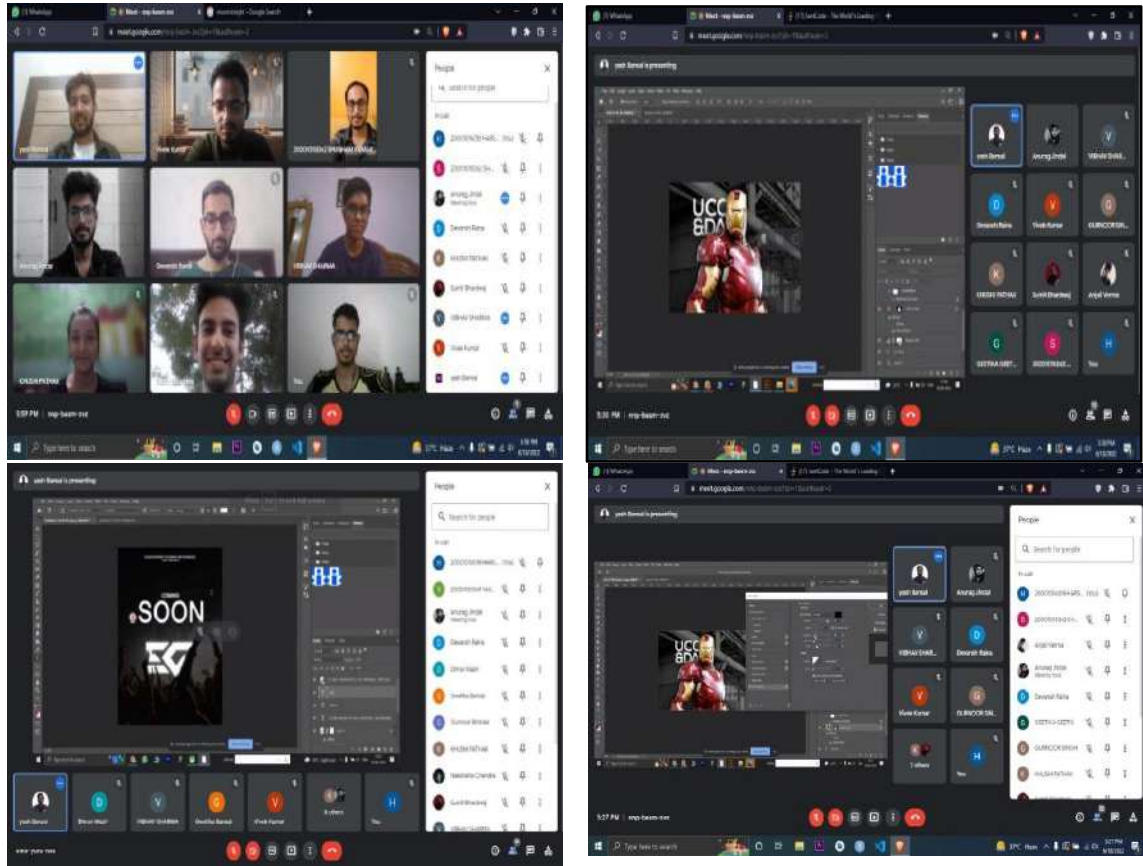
People

yash Bansal

Vivek Kumar

Anurag Jindal

Devansh Raina

VIBHAV SHARMA

KHUSHI PATHAK

You

Devansh Raina

Sumit Bhardwaj

Vibhav Sharma

Vivek Kumar

yash Bansal

5:51 PM | mxp-baam-zvz

Type here to search

yash Bansal is presenting

UCC
&DA

yash Bansal

Anurag Jindal

Vibhav Shar...

Devansh Raina

Vivek Kumar

GURKOOR SIN...

KHUSHI PATHAK

Sumit Bhardwaj

Anjali Verma

GEETIKA GEET...

You

5:30 PM | mxp-baam-zvz

yash Bansal is presenting

People

Search for people

COMING
SOON

Devansh Raina

Shreya Bansal

Gurnoor Bhinder

Khushi Pathak

Sumit Bhardwaj

yash Bansal

Vibhav Sharma

Vivek Kumar

You

yash Bansal is presenting

People

Search for people

UCC
&DA

yash Bansal

Anurag Jindal

VIBHAV SHAR...

Devansh Raina

Vivek Kumar

GURKOOR SIN...

You

Anjali Verma

Anurag Jindal

Devansh Raina

GEETIKA GEETIKA

GURKOOR SINGH

KHUSHI PATHAK

5:27 PM | mxp-baam-zvz

Type here to search